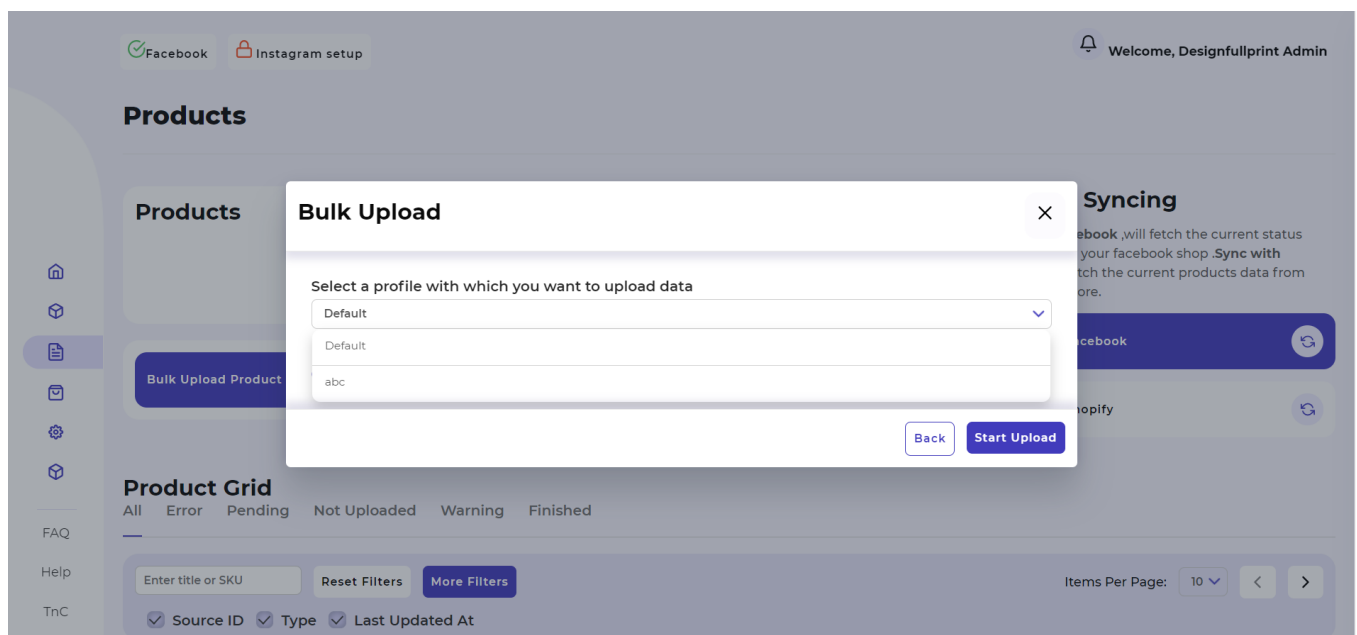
Facebook Instagram setup

Welcome, Designfullprint Admin

Products

Products

Syncing

ebook ,will fetch the current status your facebook shop .Sync with tch the current products data from ore.

cebook

opify

Bulk Upload Product

Bulk Upload

Select a profile with which you want to upload data

Default

Default

abc

Back Start Upload

FAQ

Help

TnC

Product Grid

All Error Pending Not Uploaded Warning Finished

Enter title or SKU Reset Filters More Filters

Items Per Page: 10

Source ID Type Last Updated At